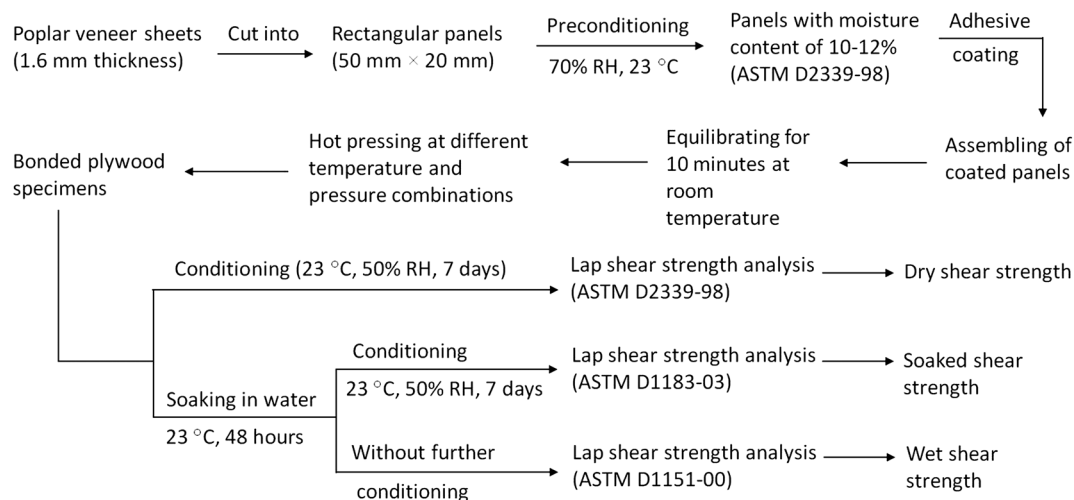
Poplar veneer sheets (1.6 mm thickness)

Cut into

Rectangular panels (50 mm × 20 mm)

Preconditioning

70% RH, 23 °C

Panels with moisture content of 10-12% (ASTM D2339-98)

Adhesive

coating

Assembling of coated panels

Equilibrating for 10 minutes at room temperature

Hot pressing at different temperature and pressure combinations

Bonded plywood specimens

Conditioning (23 °C, 50% RH, 7 days)

Lap shear strength analysis (ASTM D2339-98)

Dry shear strength

Soaking in water

23 °C, 48 hours

Conditioning

23 °C, 50% RH, 7 days

Lap shear strength analysis (ASTM D1183-03)

Soaked shear strength

Without further

conditioning

Lap shear strength analysis (ASTM D1151-00)

Wet shear strength